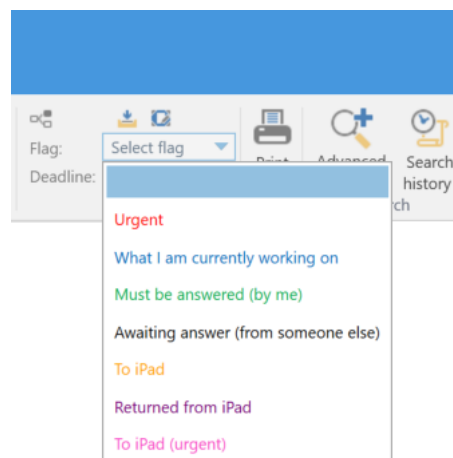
Flag:
Select flag
Deadline:
Print
Advanced
Search
history
ch
Urgent
What I am currently working on
Must be answered (by me)
Awaiting answer (from someone else)
To iPad
Returned from iPad
To iPad (urgent)